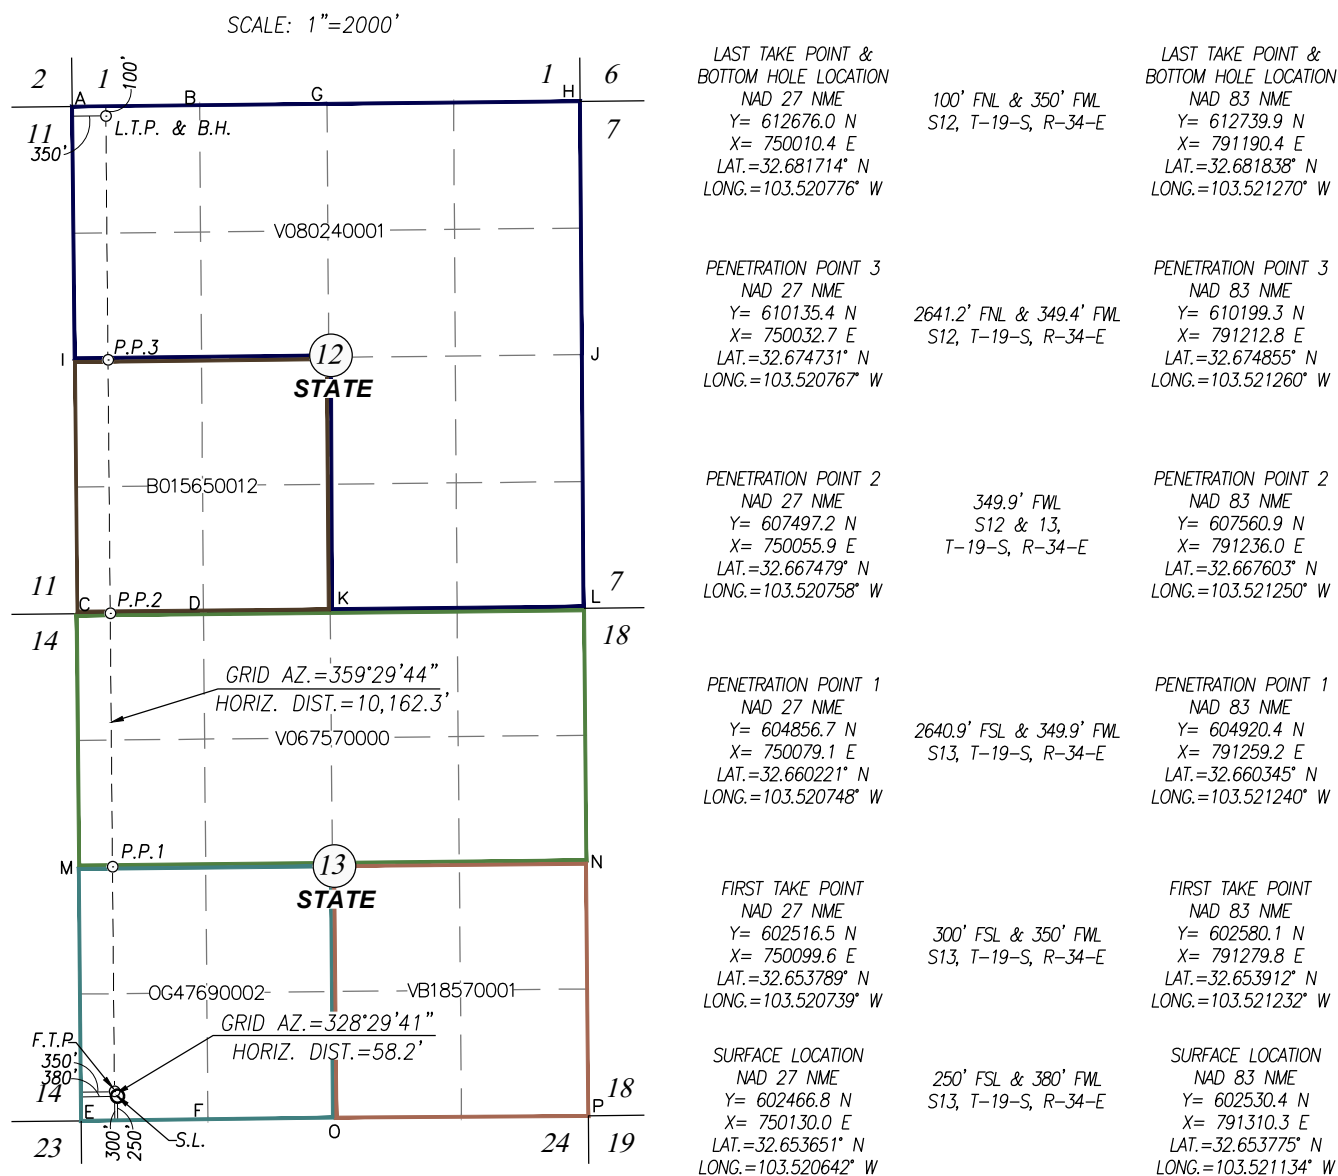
SCALE: 1"=2000'

2 1 100' 1 6
A B G H
11 L.T.P. & B.H. 7
350'
V080240001
P.P.3
I 12 J
STATE
B015650012
11 C P.P.2 D K L 7
14 18
GRID AZ.=359°29'44"
HORIZ. DIST.=10,162.3'
V067570000
P.P.1
M 13 N
STATE
OG47690002 VB18570001
GRID AZ.=328°29'41"
HORIZ. DIST.=58.2'
F.T.P.
350'
380'
14 18
E F P
23 300' 250' S.L. O 24 19

LAST TAKE POINT & BOTTOM HOLE LOCATION
NAD 27 NME
Y= 612676.0 N
X= 750010.4 E
LAT.=32.681714° N
LONG.=103.520776° W

100' FNL & 350' FWL
S12, T-19-S, R-34-E

LAST TAKE POINT & BOTTOM HOLE LOCATION
NAD 83 NME
Y= 612739.9 N
X= 791190.4 E
LAT.=32.681838° N
LONG.=103.521270° W

PENETRATION POINT 3
NAD 27 NME
Y= 610135.4 N
X= 750032.7 E
LAT.=32.674731° N
LONG.=103.520767° W

2641.2' FNL & 349.4' FWL
S12, T-19-S, R-34-E

PENETRATION POINT 3
NAD 83 NME
Y= 610199.3 N
X= 791212.8 E
LAT.=32.674855° N
LONG.=103.521260° W

PENETRATION POINT 2
NAD 27 NME
Y= 607497.2 N
X= 750055.9 E
LAT.=32.667479° N
LONG.=103.520758° W

349.9' FWL
S12 & 13,
T-19-S, R-34-E

PENETRATION POINT 2
NAD 83 NME
Y= 607560.9 N
X= 791236.0 E
LAT.=32.667603° N
LONG.=103.521250° W

PENETRATION POINT 1
NAD 27 NME
Y= 604856.7 N
X= 750079.1 E
LAT.=32.660221° N
LONG.=103.520748° W

2640.9' FSL & 349.9' FWL
S13, T-19-S, R-34-E

PENETRATION POINT 1
NAD 83 NME
Y= 604920.4 N
X= 791259.2 E
LAT.=32.660345° N
LONG.=103.521240° W

FIRST TAKE POINT
NAD 27 NME
Y= 602516.5 N
X= 750099.6 E
LAT.=32.653789° N
LONG.=103.520739° W

300' FSL & 350' FWL
S13, T-19-S, R-34-E

FIRST TAKE POINT
NAD 83 NME
Y= 602580.1 N
X= 791279.8 E
LAT.=32.653912° N
LONG.=103.521232° W

SURFACE LOCATION
NAD 27 NME
Y= 602466.8 N
X= 750130.0 E
LAT.=32.653651° N
LONG.=103.520642° W

250' FSL & 380' FWL
S13, T-19-S, R-34-E

SURFACE LOCATION
NAD 83 NME
Y= 602530.4 N
X= 791310.3 E
LAT.=32.653775° N
LONG.=103.521134° W